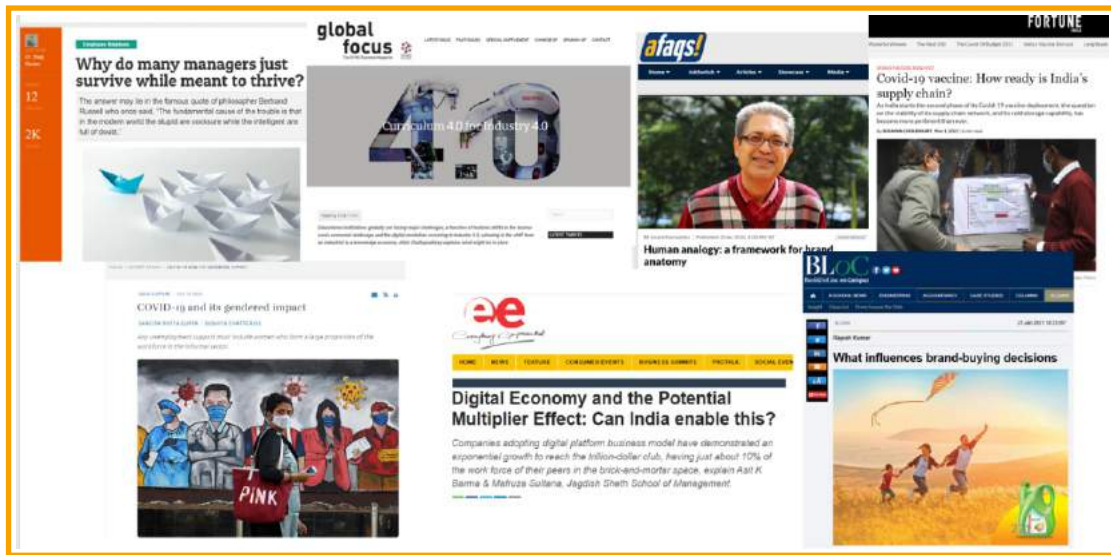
12

2K

Employee Relations

Why do many managers just survive while meant to thrive?

The answer may lie in the famous quote of philosopher Bertrand Russell who once said, "The fundamental cause of the trouble is that in the modern world the stupid are cocksure while the intelligent are full of doubt."

global focus

Curriculum 4.0 for Industry 4.0

afaqs!

Human analogy: a framework for brand anatomy

FORTUNE

Covid-19 vaccine: How ready is India's supply chain?

COVID-19 and its gendered impact

PINK

ee

HOME NEWS FEATURE CONSUMER EVENTS BUSINESS SUMMITS PROTALK SOCIAL EVEN

Digital Economy and the Potential Multiplier Effect: Can India enable this?

Companies adopting digital platform business model have demonstrated an exponential growth to reach the trillion-dollar club, having just about 10% of the work force of their peers in the brick-and-mortar space, explain Asit K Barma & Mafruza Sultana, Jagdish Sheth School of Management.

BLoC

What influences brand-buying decisions